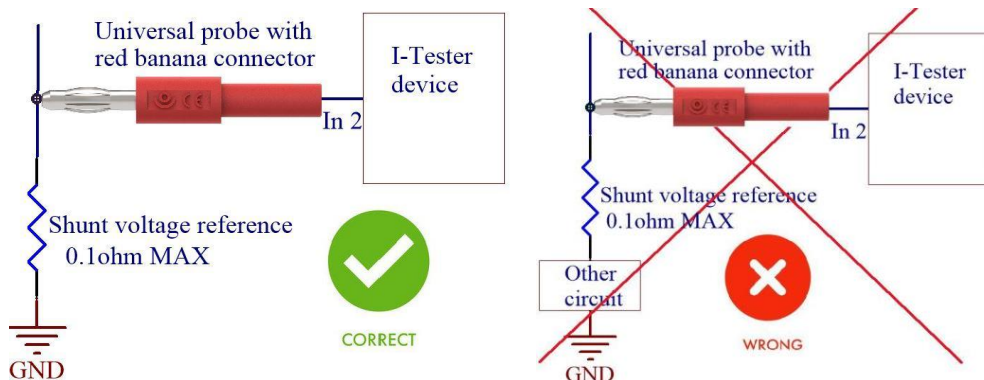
Universal probe with red banana connector

I-Tester device

In 2

Shunt voltage reference 0.1ohm MAX

CORRECT

GND

Universal probe with red banana connector

I-Tester device

In 2

Shunt voltage reference 0.1ohm MAX

Other circuit

WRONG

GND